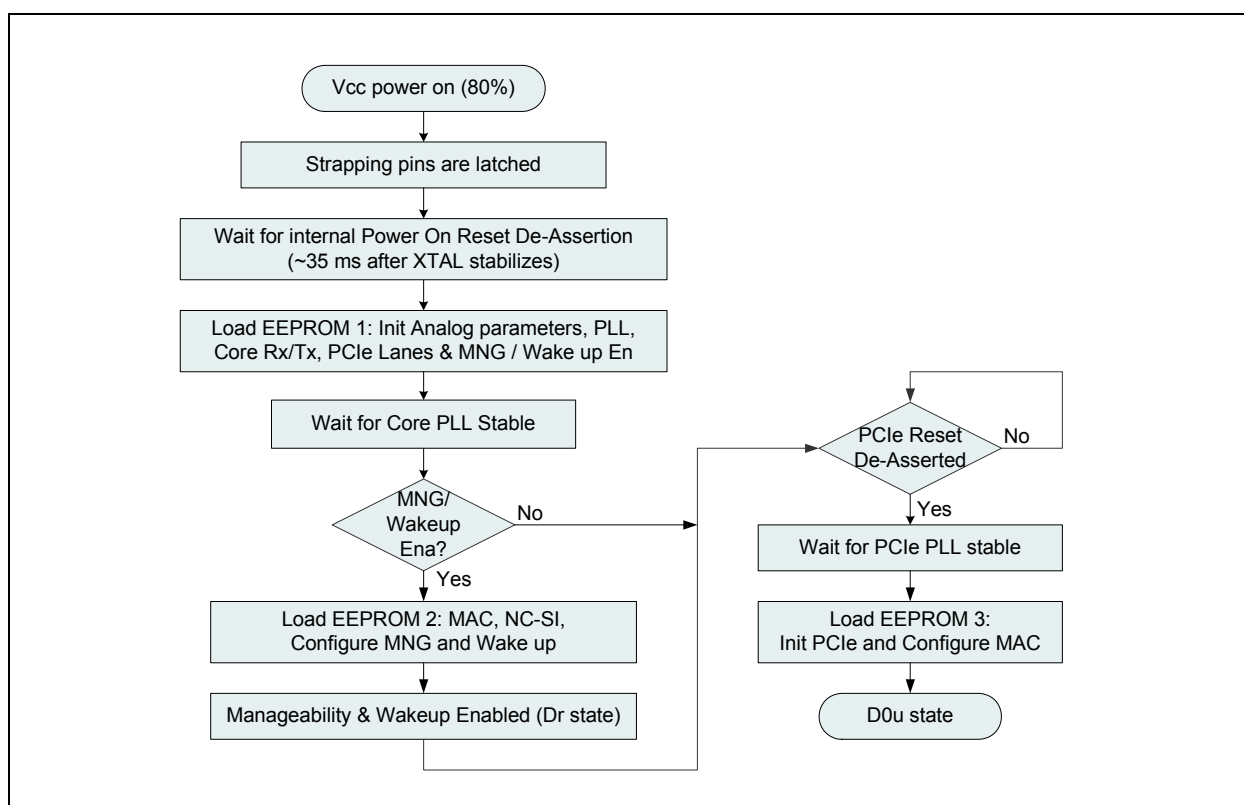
Vcc power on (80%)

Strapping pins are latched

Wait for internal Power On Reset De-Assertion (~35 ms after XTAL stabilizes)

Load EEPROM 1: Init Analog parameters, PLL, Core Rx/Tx, PCIe Lanes & MNG / Wake up En

Wait for Core PLL Stable

MNG/ Wakeup Ena?

No

Yes

Load EEPROM 2: MAC, NC-SI, Configure MNG and Wake up

Manageability & Wakeup Enabled (Dr state)

PCIe Reset De-Asserted

No

Yes

Wait for PCIe PLL stable

Load EEPROM 3: Init PCIe and Configure MAC

D0u state